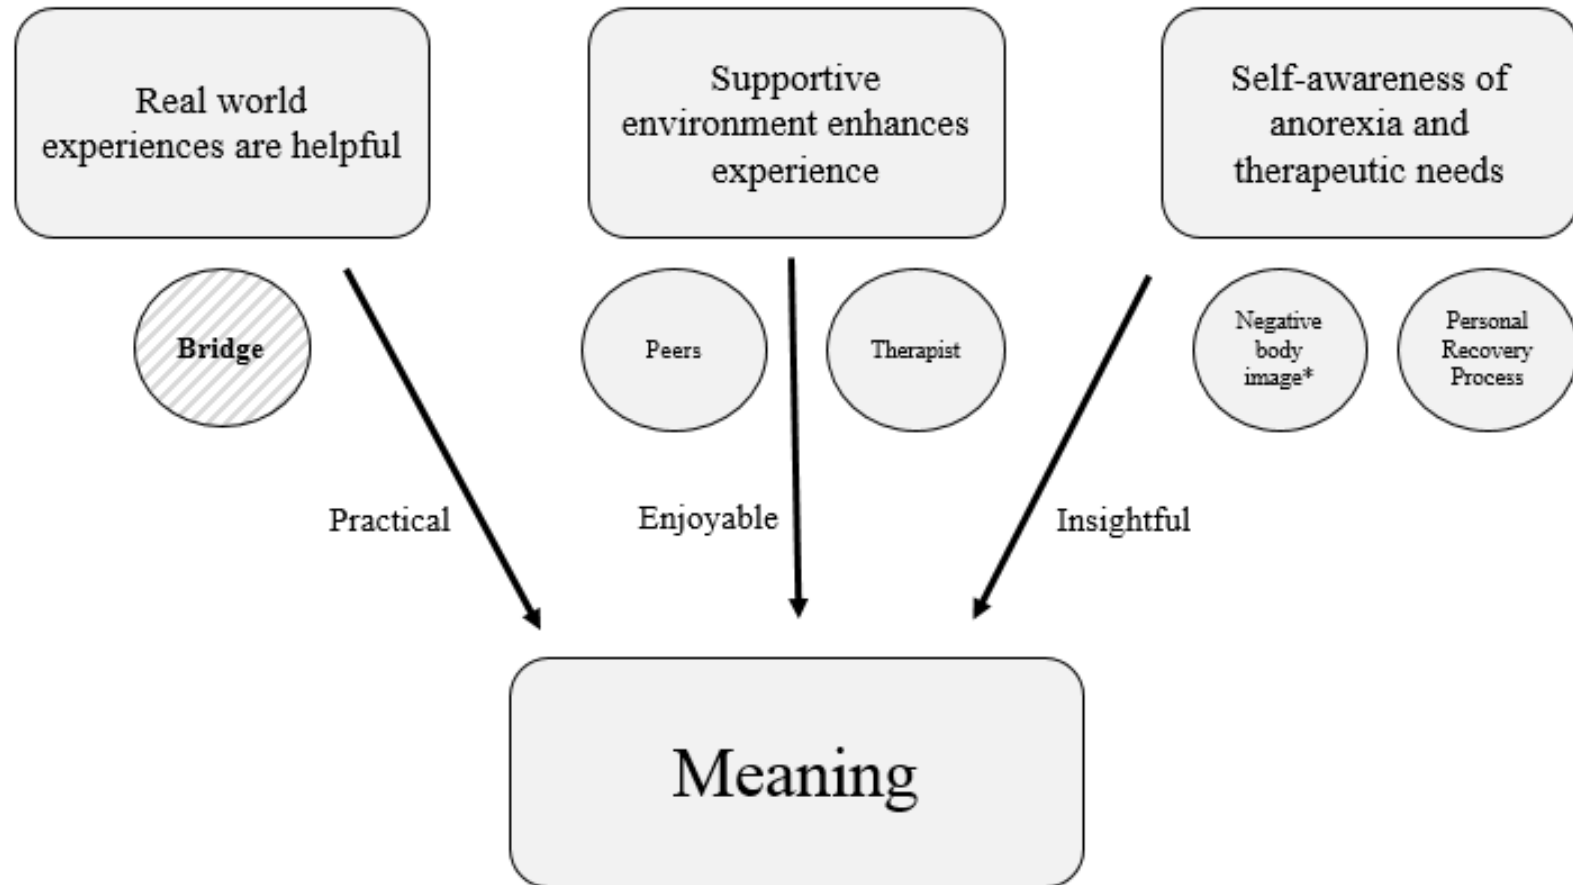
Real world experiences are helpful

Supportive environment enhances experience

Self-awareness of anorexia and therapeutic needs

Bridge

Peers

Therapist

Negative body image*

Personal Recovery Process

Practical

Enjoyable

Insightful

Meaning